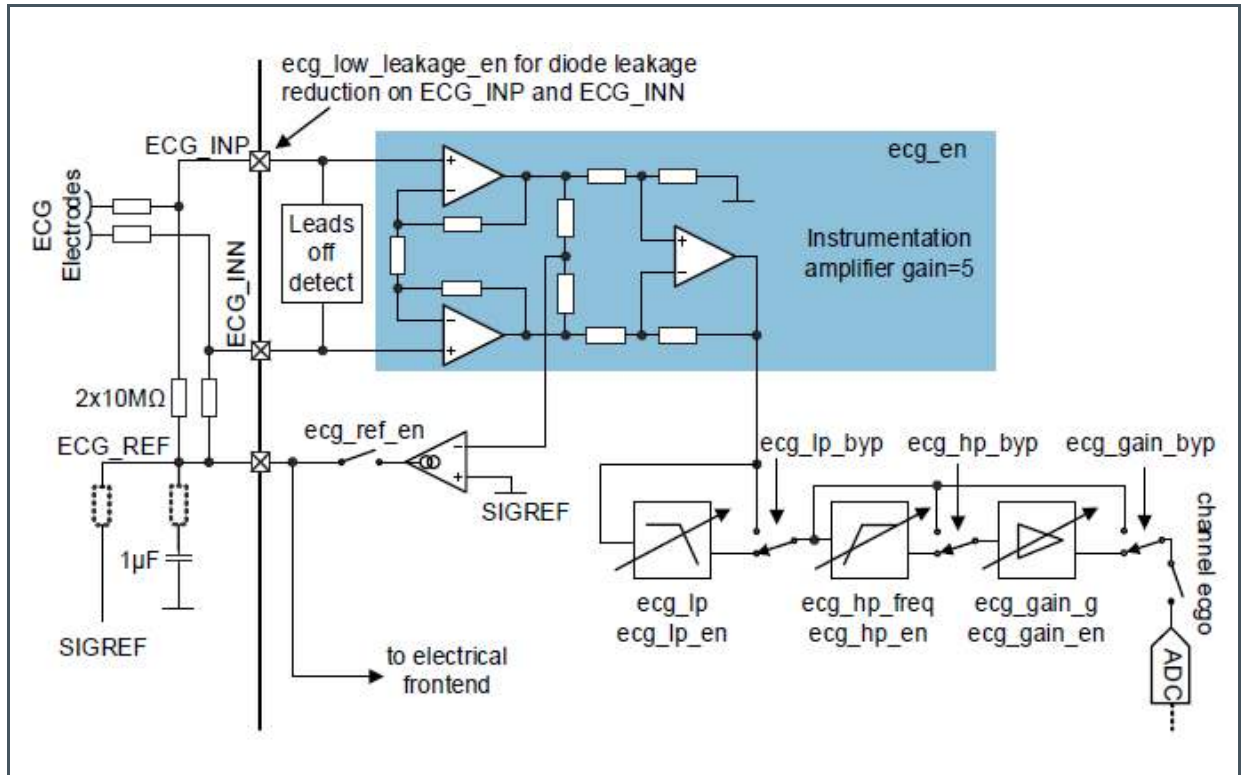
ecg_low_leakage_en for diode leakage reduction on ECG_INP and ECG_INN

ECG_INP

ecg_en

ECG Electrodes

Leads off detect

Instrumentation amplifier gain=5

ECG_INN

2x10MΩ

ECG_REF

ecg_ref_en

SIGREF

ecg_lp_byp

ecg_hp_byp

ecg_gain_byp

channel ecgo

1µF

SIGREF

ecg_lp
ecg_lp_en

ecg_hp_freq
ecg_hp_en

ecg_gain_g
ecg_gain_en

ADC

to electrical frontend